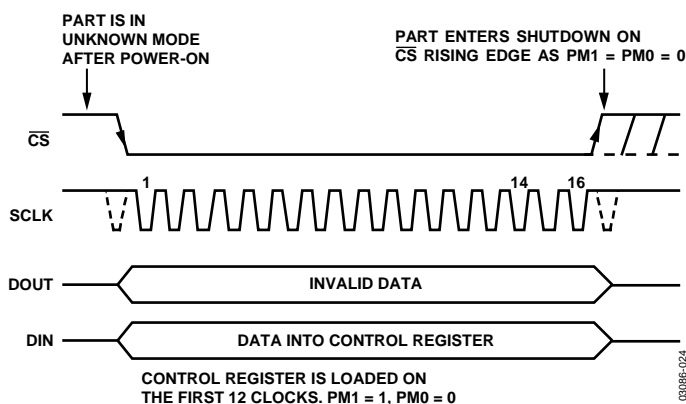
PART IS IN UNKNOWN MODE AFTER POWER-ON

PART ENTERS SHUTDOWN ON $\overline{CS}$ RISING EDGE AS PM1 = PM0 = 0

$\overline{CS}$

SCLK

1

14

16

DOUT

INVALID DATA

DIN

DATA INTO CONTROL REGISTER

CONTROL REGISTER IS LOADED ON THE FIRST 12 CLOCKS. PM1 = 1, PM0 = 0

03086-024